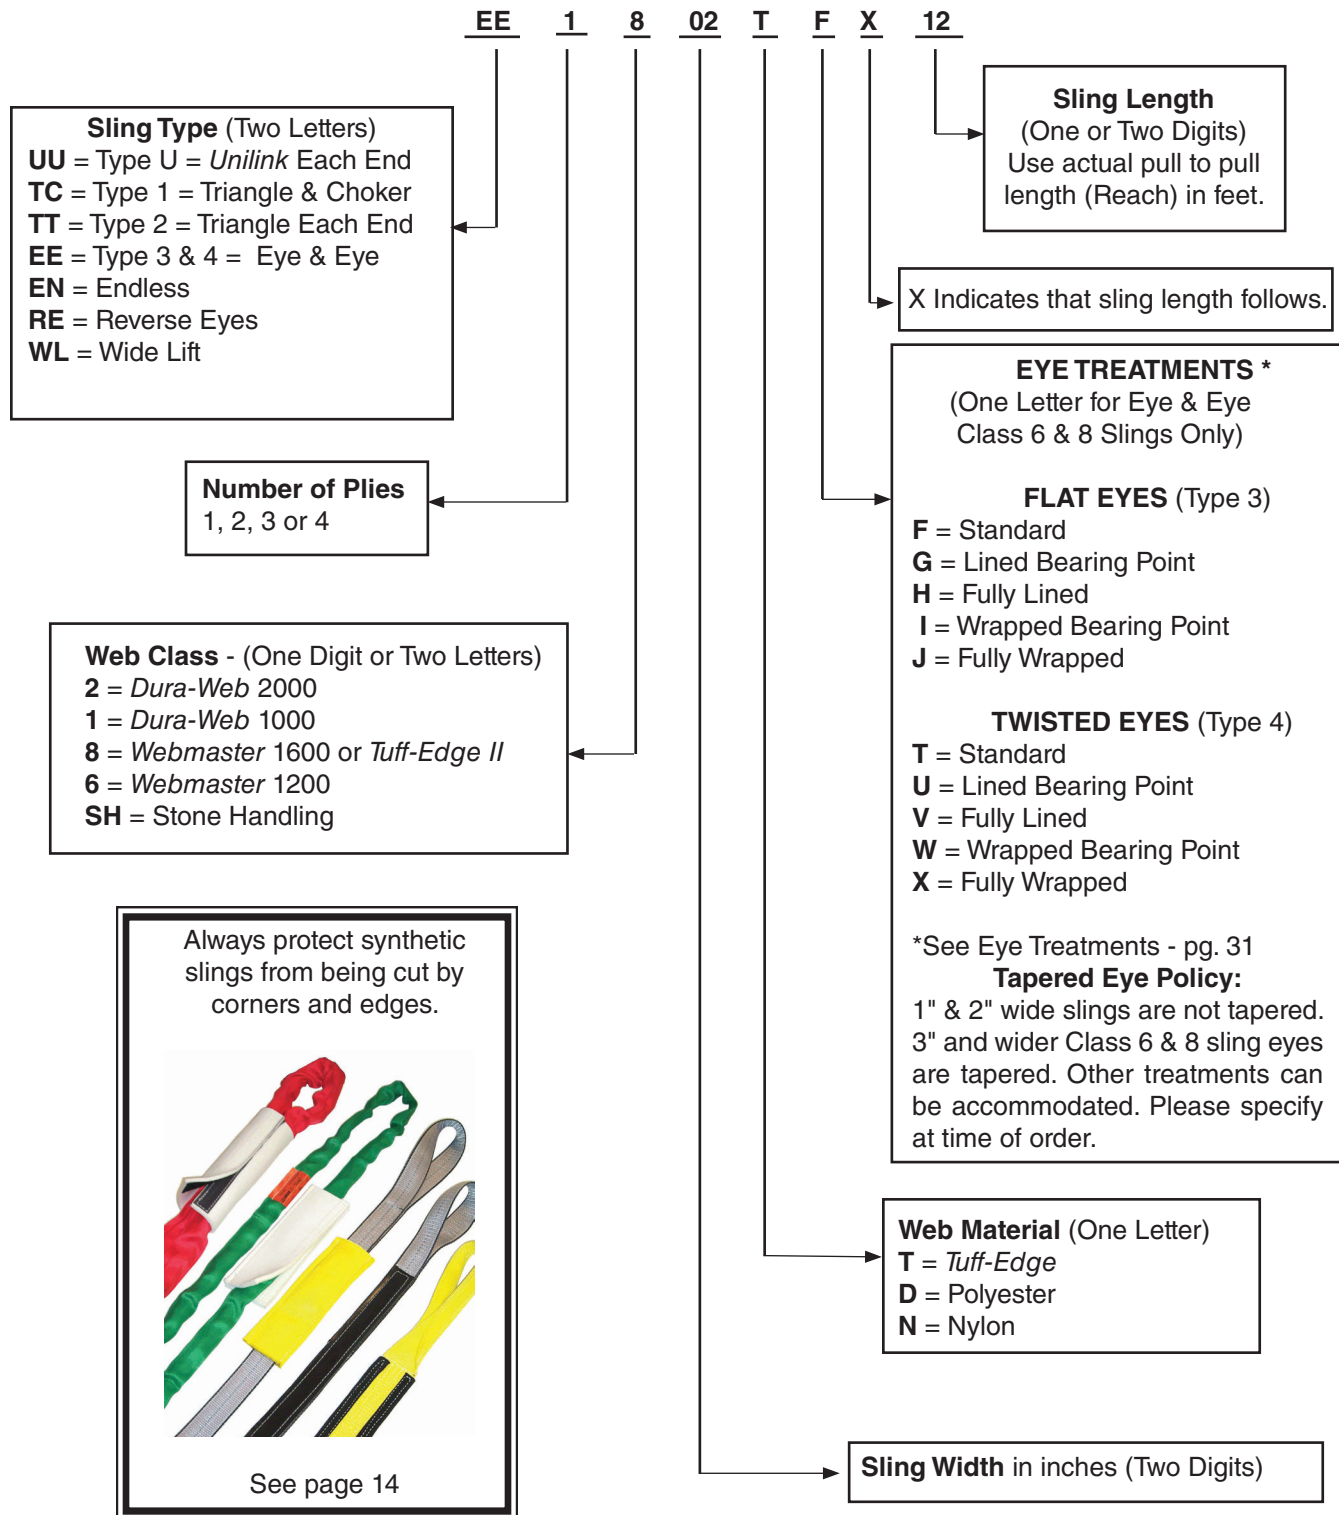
EE 1 8 02 T F X 12

Sling Type (Two Letters)
UU = Type U = Unilink Each End
TC = Type 1 = Triangle & Choker
TT = Type 2 = Triangle Each End
EE = Type 3 & 4 = Eye & Eye
EN = Endless
RE = Reverse Eyes
WL = Wide Lift

Sling Length
(One or Two Digits)
Use actual pull to pull length (Reach) in feet.

X Indicates that sling length follows.

Number of Plies
1, 2, 3 or 4

EYE TREATMENTS *
(One Letter for Eye & Eye Class 6 & 8 Slings Only)

FLAT EYES (Type 3)
F = Standard
G = Lined Bearing Point
H = Fully Lined
I = Wrapped Bearing Point
J = Fully Wrapped

TWISTED EYES (Type 4)
T = Standard
U = Lined Bearing Point
V = Fully Lined
W = Wrapped Bearing Point
X = Fully Wrapped

*See Eye Treatments - pg. 31
Tapered Eye Policy:
1" & 2" wide slings are not tapered. 3" and wider Class 6 & 8 sling eyes are tapered. Other treatments can be accommodated. Please specify at time of order.

Web Class - (One Digit or Two Letters)
2 = Dura-Web 2000
1 = Dura-Web 1000
8 = Webmaster 1600 or Tuff-Edge II
6 = Webmaster 1200
SH = Stone Handling

Always protect synthetic slings from being cut by corners and edges.

See page 14

Web Material (One Letter)
T = Tuff-Edge
D = Polyester
N = Nylon

Sling Width in inches (Two Digits)